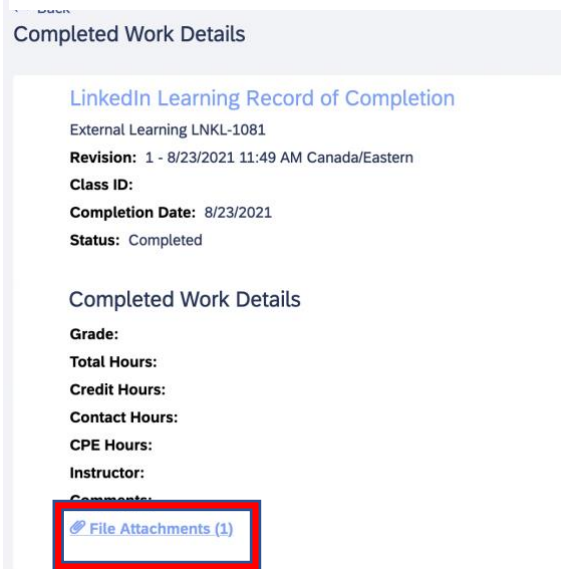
< Back

Completed Work Details

LinkedIn Learning Record of Completion

External Learning LNKL-1081

Revision: 1 - 8/23/2021 11:49 AM Canada/Eastern

Class ID:

Completion Date: 8/23/2021

Status: Completed

Completed Work Details

Grade:

Total Hours:

Credit Hours:

Contact Hours:

CPE Hours:

Instructor:

Comments:

File Attachments (1)